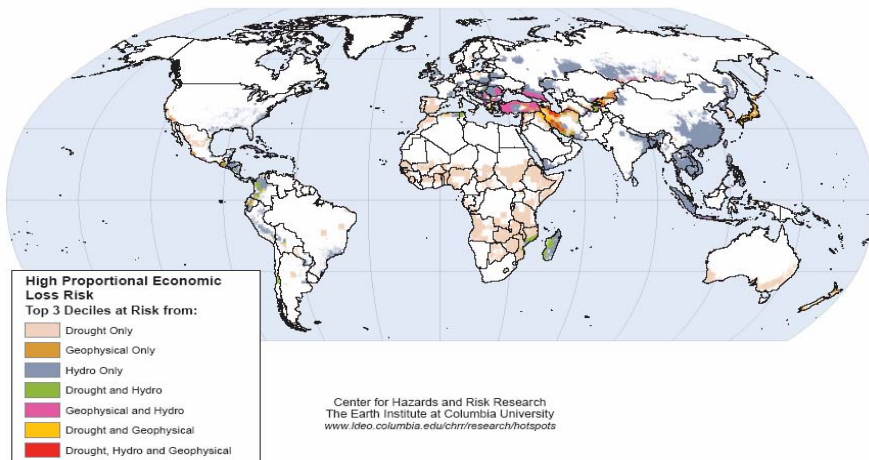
High Proportional Economic Loss Risk
Top 3 Deciles at Risk from:

Drought Only
Geophysical Only
Hydro Only
Drought and Hydro
Geophysical and Hydro
Drought and Geophysical
Drought, Hydro and Geophysical

Center for Hazards and Risk Research
The Earth Institute at Columbia University
www.ldeo.columbia.edu/chrr/research/hotspots